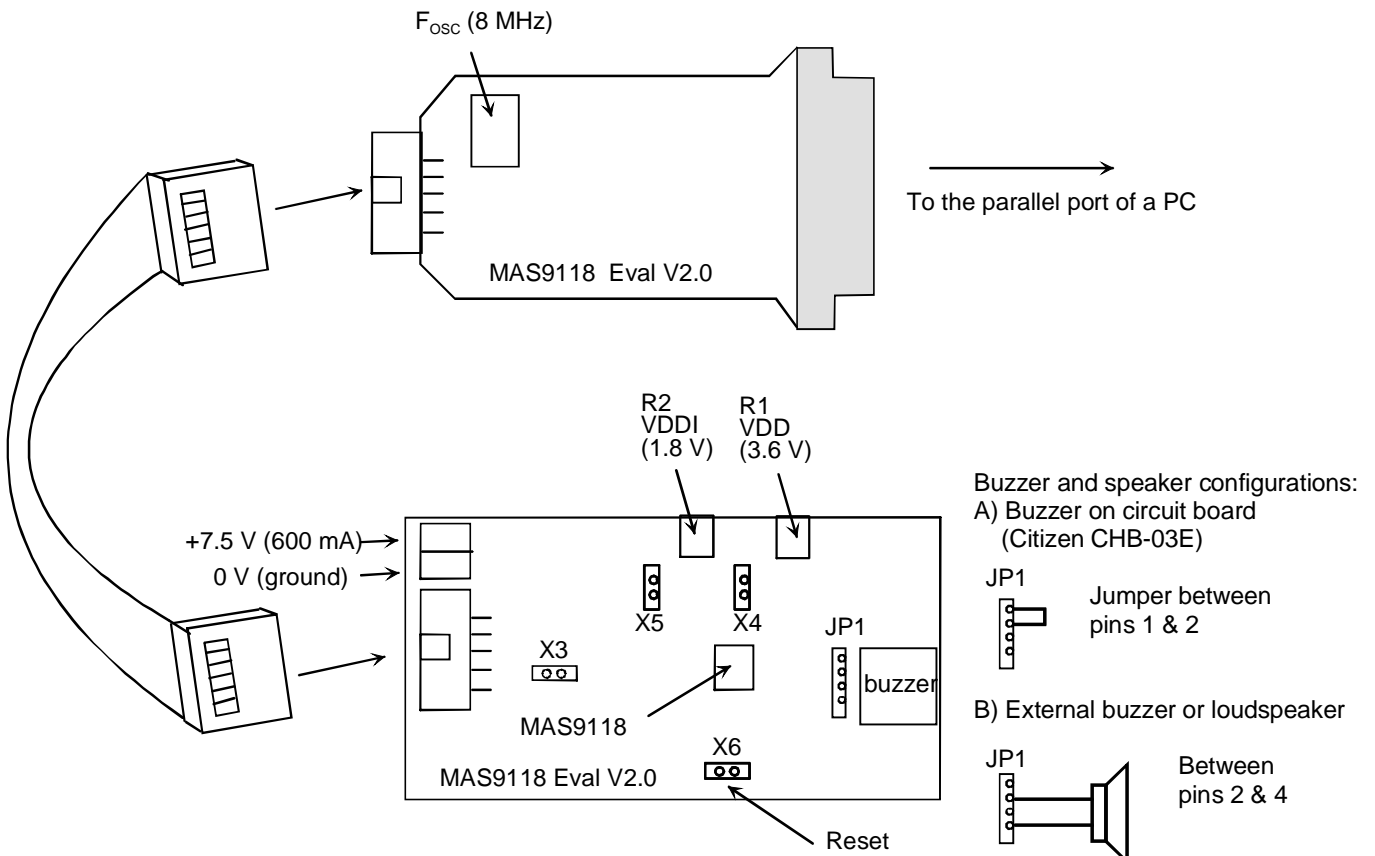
$F_{OSC}$ (8 MHz)

To the parallel port of a PC

MAS9118 Eval V2.0

R2
VDDI
(1.8 V)

R1
VDD
(3.6 V)

Buzzer and speaker configurations:
A) Buzzer on circuit board (Citizen CHB-03E)

+7.5 V (600 mA)
0 V (ground)

X5
X4
JP1
X3
buzzer
MAS9118
X6
MAS9118 Eval V2.0
Reset

JP1
Jumper between pins 1 & 2

B) External buzzer or loudspeaker

JP1
Between pins 2 & 4